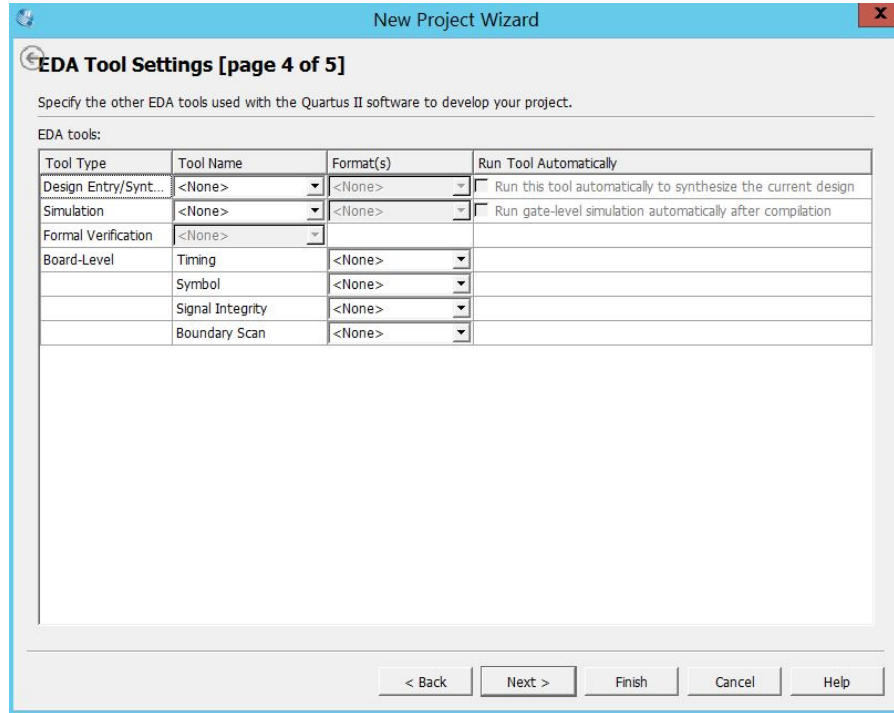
New Project Wizard

EDA Tool Settings [page 4 of 5]

Specify the other EDA tools used with the Quartus II software to develop your project.

EDA tools:

| Tool Type | Tool Name | Format(s) | Run Tool Automatically |
|---|---|---|---|
| Design Entry/Synt... | <None> | <None> | Run this tool automatically to synthesize the current design |
| Simulation | <None> | <None> | Run gate-level simulation automatically after compilation |
| Formal Verification | <None> | | |
| Board-Level | Timing | <None> | |
| | Symbol | <None> | |
| | Signal Integrity | <None> | |
| | Boundary Scan | <None> | |

< Back   Next >   Finish   Cancel   Help